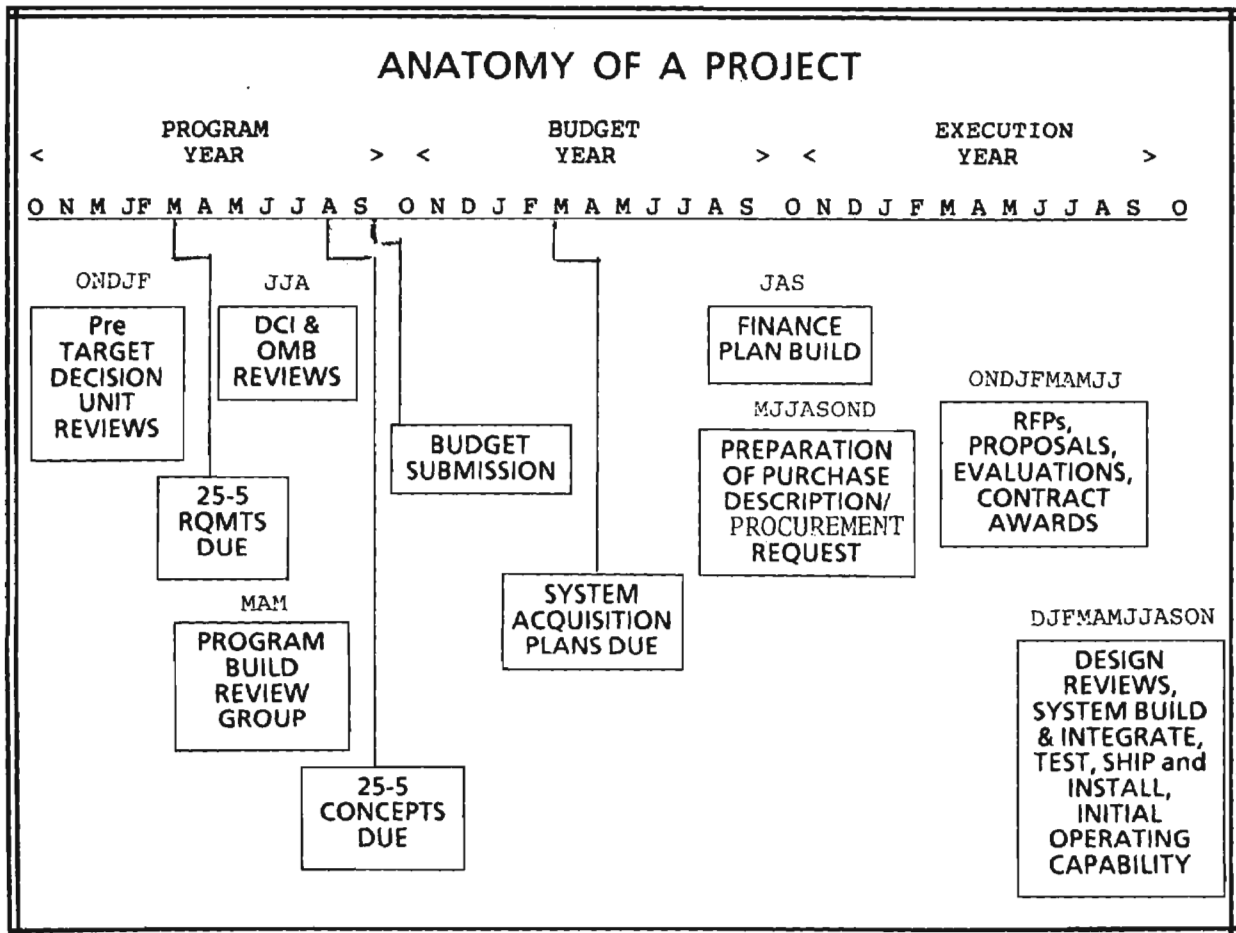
ANATOMY OF A PROJECT

< PROGRAM YEAR > < BUDGET YEAR > < EXECUTION YEAR >

O N M JF M A M J J A S O N D J F M A M J J A S O N D J F M A M J J A S O

ONDJF

Pre TARGET DECISION UNIT REVIEWS

JJA

DCI & OMB REVIEWS

25-5 RQMTS DUE

MAM

PROGRAM BUILD REVIEW GROUP

BUDGET SUBMISSION

25-5 CONCEPTS DUE

SYSTEM ACQUISITION PLANS DUE

JAS

FINANCE PLAN BUILD

MJJASOND

PREPARATION OF PURCHASE DESCRIPTION/ PROCUREMENT REQUEST

ONDJFMAMJJ

RFPs, PROPOSALS, EVALUATIONS, CONTRACT AWARDS

DJFMAMJJASON

DESIGN REVIEWS, SYSTEM BUILD & INTEGRATE, TEST, SHIP and INSTALL, INITIAL OPERATING CAPABILITY